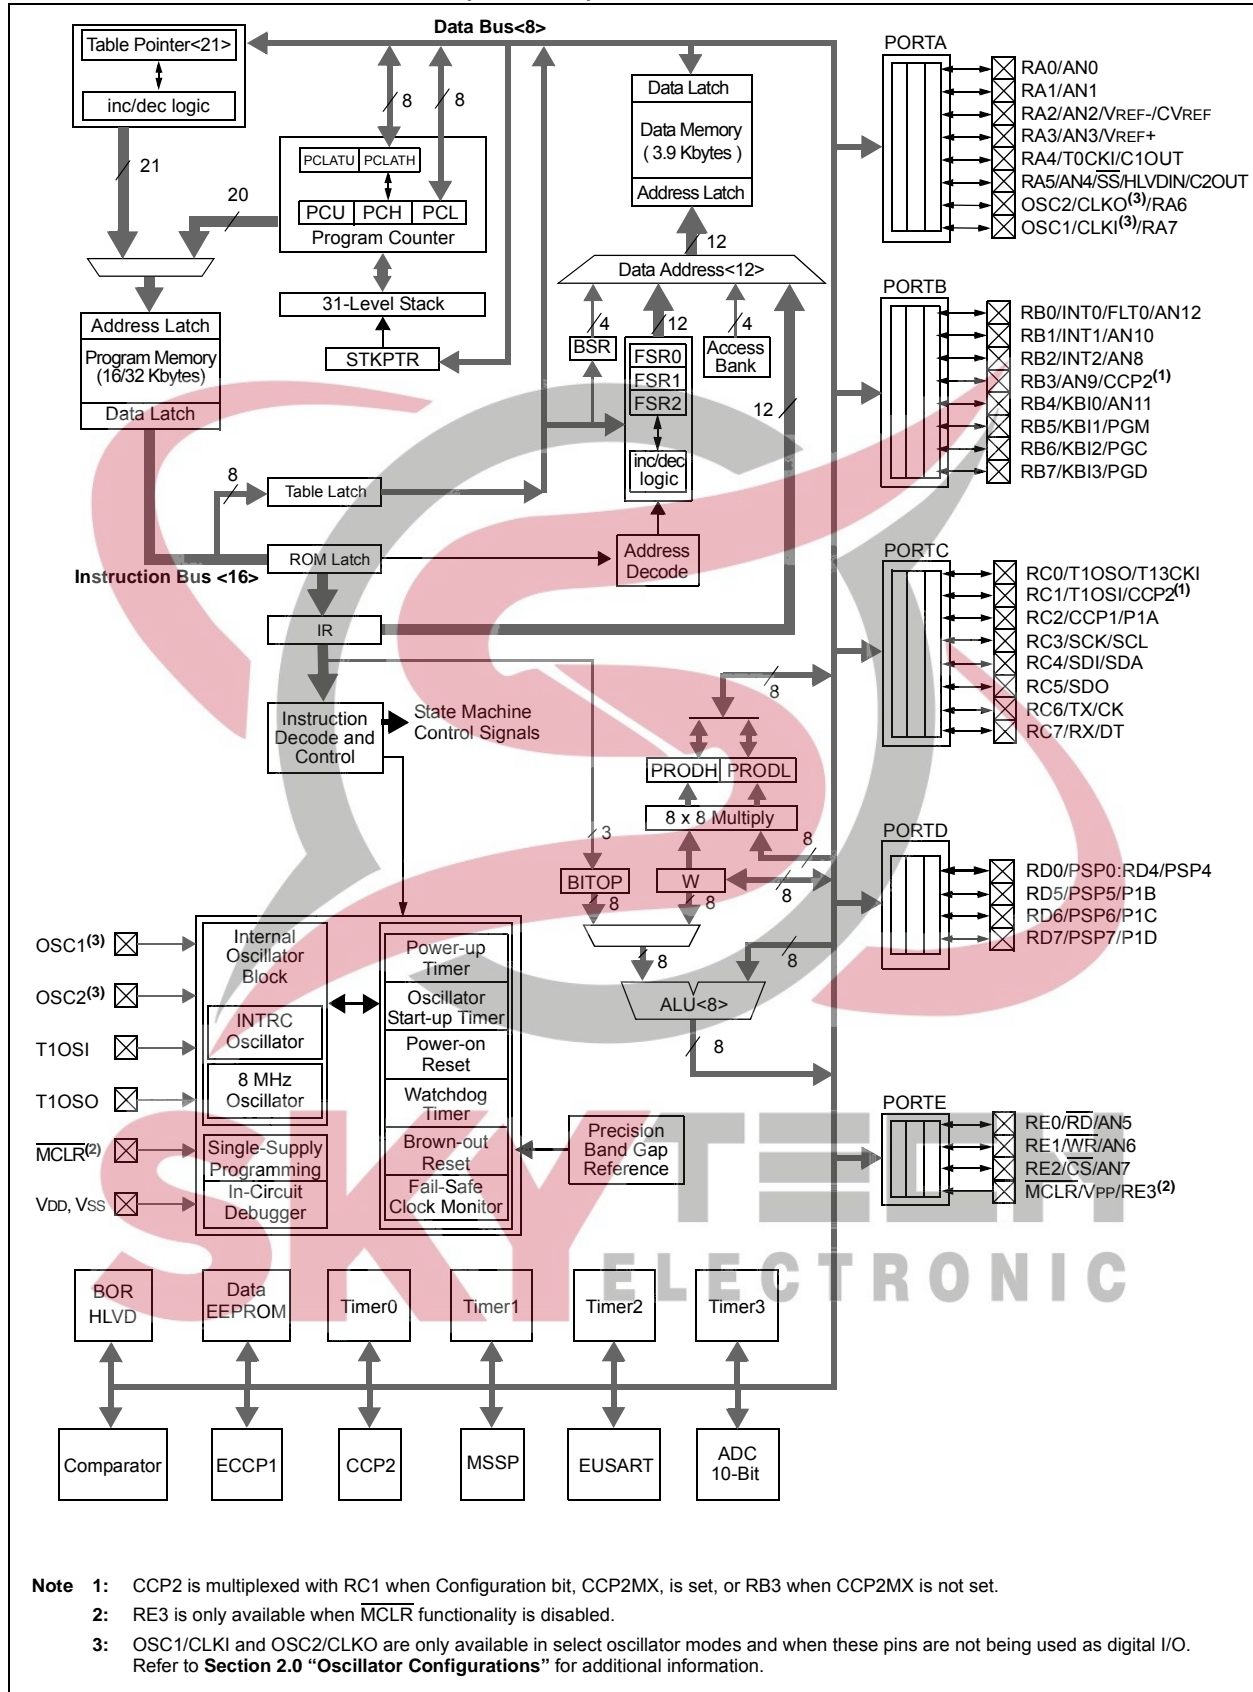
Data Bus<8>

Table Pointer<21>

inc/dec logic

21

8

8

PCLATU PCLATH

PCU PCH PCL

Program Counter

20

31-Level Stack

STKPTR

Address Latch

Program Memory (16/32 Kbytes)

Data Latch

Data Latch

Data Memory ( 3.9 Kbytes )

Address Latch

12

Data Address<12>

4

BSR

12

FSR0

FSR1

FSR2

inc/dec logic

4

Access Bank

12

8

Table Latch

ROM Latch

Instruction Bus <16>

Address Decode

IR

Instruction Decode and Control

State Machine Control Signals

8

PRODH PRODL

8 x 8 Multiply

3

8

BITOP

W

8

8

8

8

ALU<8>

8

8

PORTA

RA0/AN0

RA1/AN1

RA2/AN2/VREF-/CVREF

RA3/AN3/VREF+

RA4/T0CKI/C1OUT

RA5/AN4/$\overline{SS}$/HLVDIN/C2OUT

OSC2/CLKO$^{(3)}$/RA6

OSC1/CLKI$^{(3)}$/RA7

PORTB

RB0/INT0/FLT0/AN12

RB1/INT1/AN10

RB2/INT2/AN8

RB3/AN9/CCP2$^{(1)}$

RB4/KBI0/AN11

RB5/KBI1/PGM

RB6/KBI2/PGC

RB7/KBI3/PGD

PORTC

RC0/T1OSO/T13CKI

RC1/T1OSI/CCP2$^{(1)}$

RC2/CCP1/P1A

RC3/SCK/SCL

RC4/SDI/SDA

RC5/SDO

RC6/TX/CK

RC7/RX/DT

PORTD

RD0/PSP0:RD4/PSP4

RD5/PSP5/P1B

RD6/PSP6/P1C

RD7/PSP7/P1D

PORTE

RE0/$\overline{RD}$/AN5

RE1/$\overline{WR}$/AN6

RE2/$\overline{CS}$/AN7

$\overline{MCLR}$/VPP/RE3$^{(2)}$

OSC1$^{(3)}$

OSC2$^{(3)}$

T1OSI

T1OSO

$\overline{MCLR}^{(2)}$

VDD, VSS

Internal Oscillator Block

INTRC Oscillator

8 MHz Oscillator

Single-Supply Programming

In-Circuit Debugger

Power-up Timer

Oscillator Start-up Timer

Power-on Reset

Watchdog Timer

Brown-out Reset

Fail-Safe Clock Monitor

Precision Band Gap Reference

BOR HLVD

Data EEPROM

Timer0

Timer1

Timer2

Timer3

Comparator

ECCP1

CCP2

MSSP

EUSART

ADC 10-Bit

SKY TECH ELECTRONIC

Note 1: CCP2 is multiplexed with RC1 when Configuration bit, CCP2MX, is set, or RB3 when CCP2MX is not set.

2: RE3 is only available when $\overline{MCLR}$ functionality is disabled.

3: OSC1/CLKI and OSC2/CLKO are only available in select oscillator modes and when these pins are not being used as digital I/O. Refer to Section 2.0 "Oscillator Configurations" for additional information.